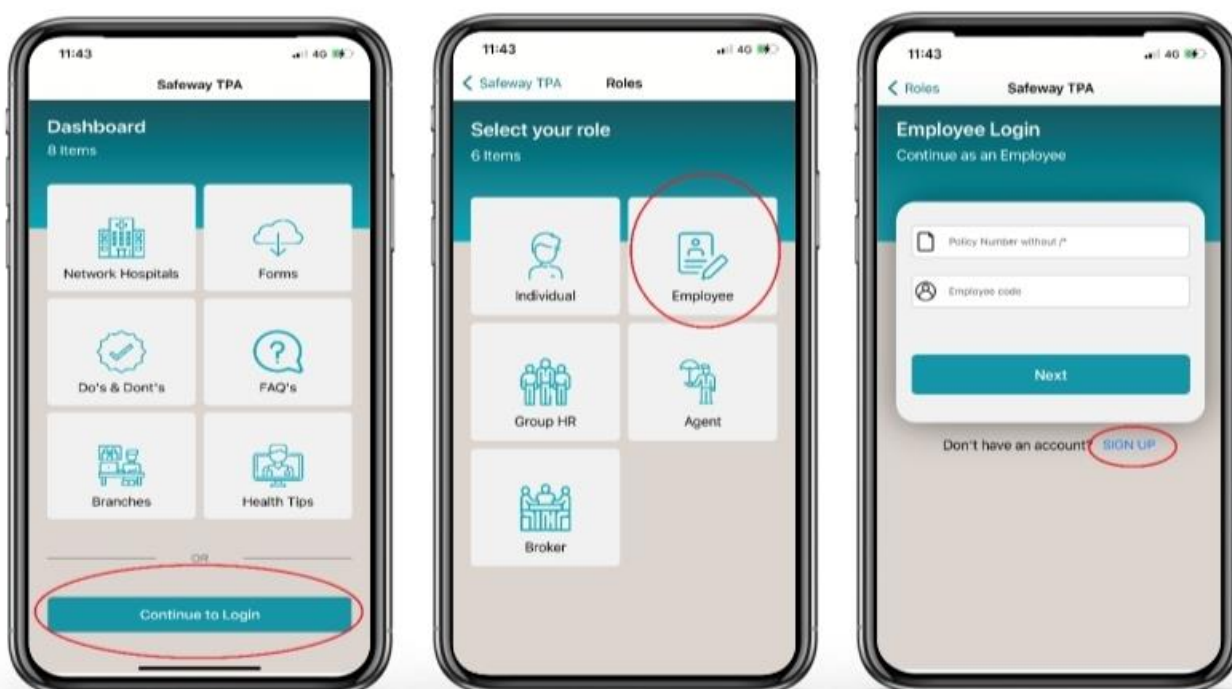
11:43
4G
Safeway TPA
Dashboard
8 Items
Network Hospitals
Forms
Do's & Dont's
FAQ's
Branches
Health Tips
OR
Continue to Login

11:43
4G
Safeway TPA
Roles
Select your role
6 Items
Individual
Employee
Group HR
Agent
Broker

11:43
4G
Roles
Safeway TPA
Employee Login
Continue as an Employee
Policy Number without /*
Employee code
Next
Don't have an account? SIGN UP